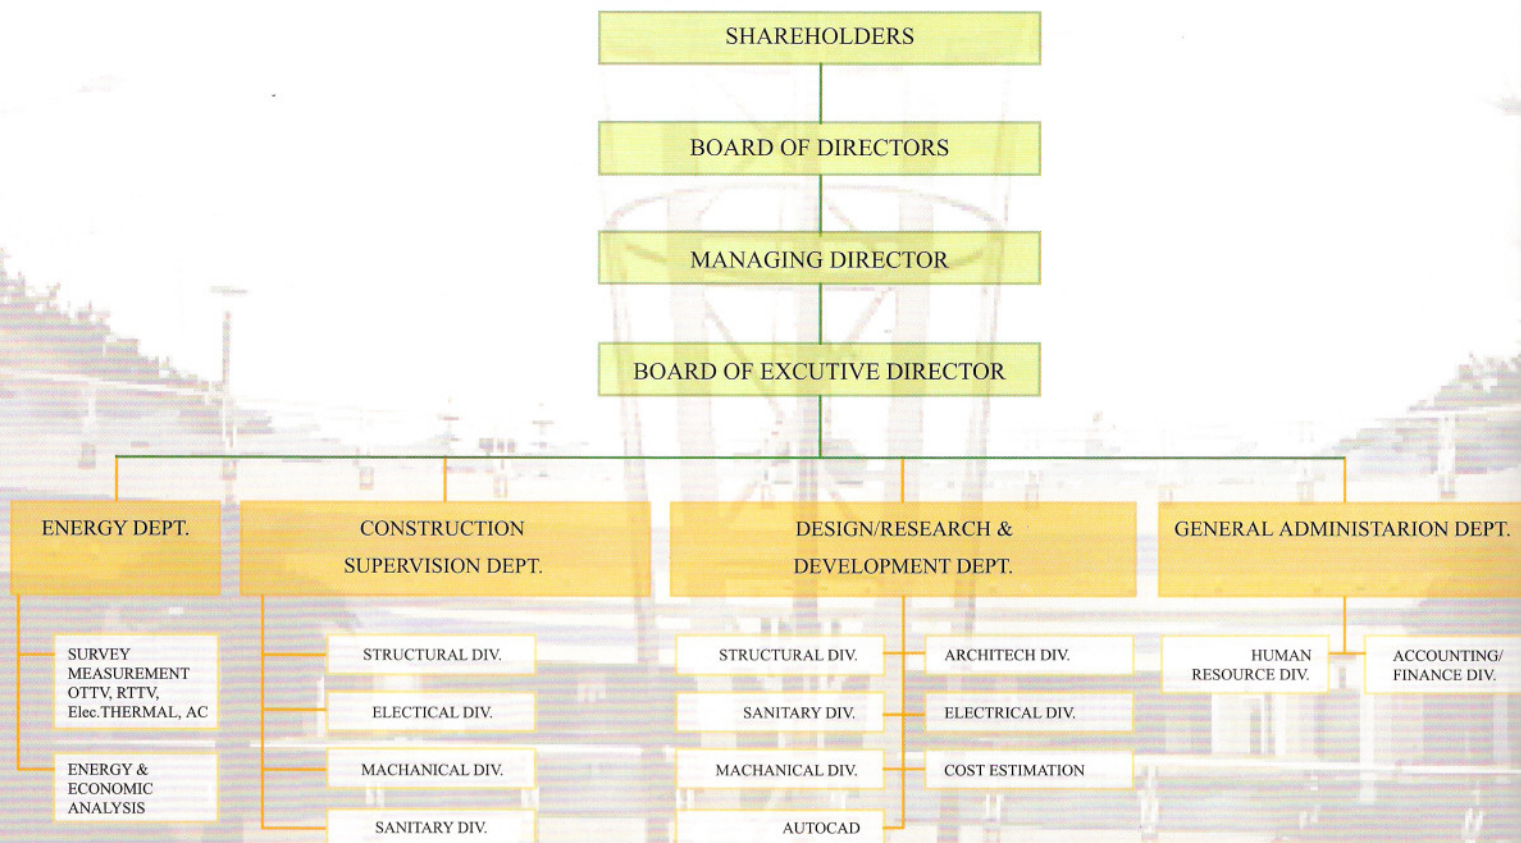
SHAREHOLDERS

BOARD OF DIRECTORS

MANAGING DIRECTOR

BOARD OF EXCUTIVE DIRECTOR

ENERGY DEPT.

SURVEY MEASUREMENT OTTV, RTTV, Elec.THERMAL, AC

ENERGY & ECONOMIC ANALYSIS

CONSTRUCTION SUPERVISION DEPT.

STRUCTURAL DIV.

ELECTICAL DIV.

MACHANICAL DIV.

SANITARY DIV.

DESIGN/RESEARCH & DEVELOPMENT DEPT.

STRUCTURAL DIV.

SANITARY DIV.

MACHANICAL DIV.

AUTOCAD

ARCHITECH DIV.

ELECTRICAL DIV.

COST ESTIMATION

GENERAL ADMINISTARION DEPT.

HUMAN RESOURCE DIV.

ACCOUNTING/ FINANCE DIV.